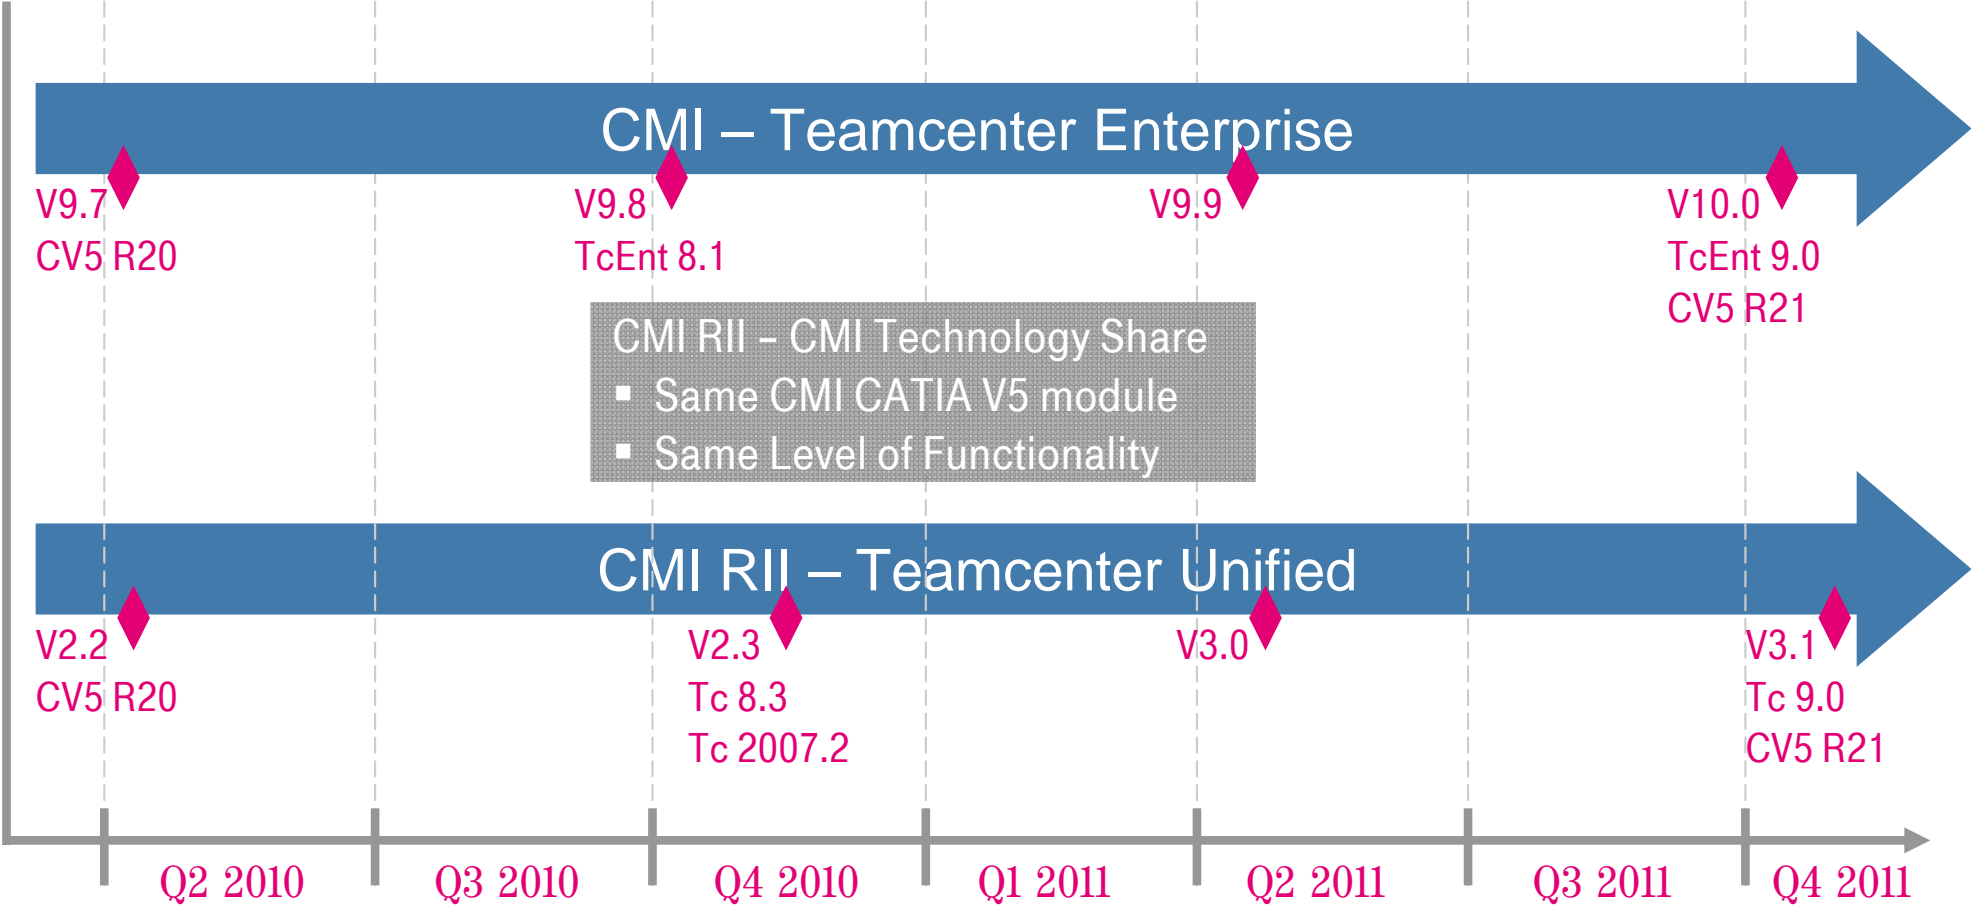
CMI – Teamcenter Enterprise

V9.7
CV5 R20

V9.8
TcEnt 8.1

V9.9

V10.0
TcEnt 9.0
CV5 R21

CMI RII – CMI Technology Share
▪ Same CMI CATIA V5 module
▪ Same Level of Functionality

CMI RII – Teamcenter Unified

V2.2
CV5 R20

V2.3
Tc 8.3
Tc 2007.2

V3.0

V3.1
Tc 9.0
CV5 R21

Q2 2010
Q3 2010
Q4 2010
Q1 2011
Q2 2011
Q3 2011
Q4 2011